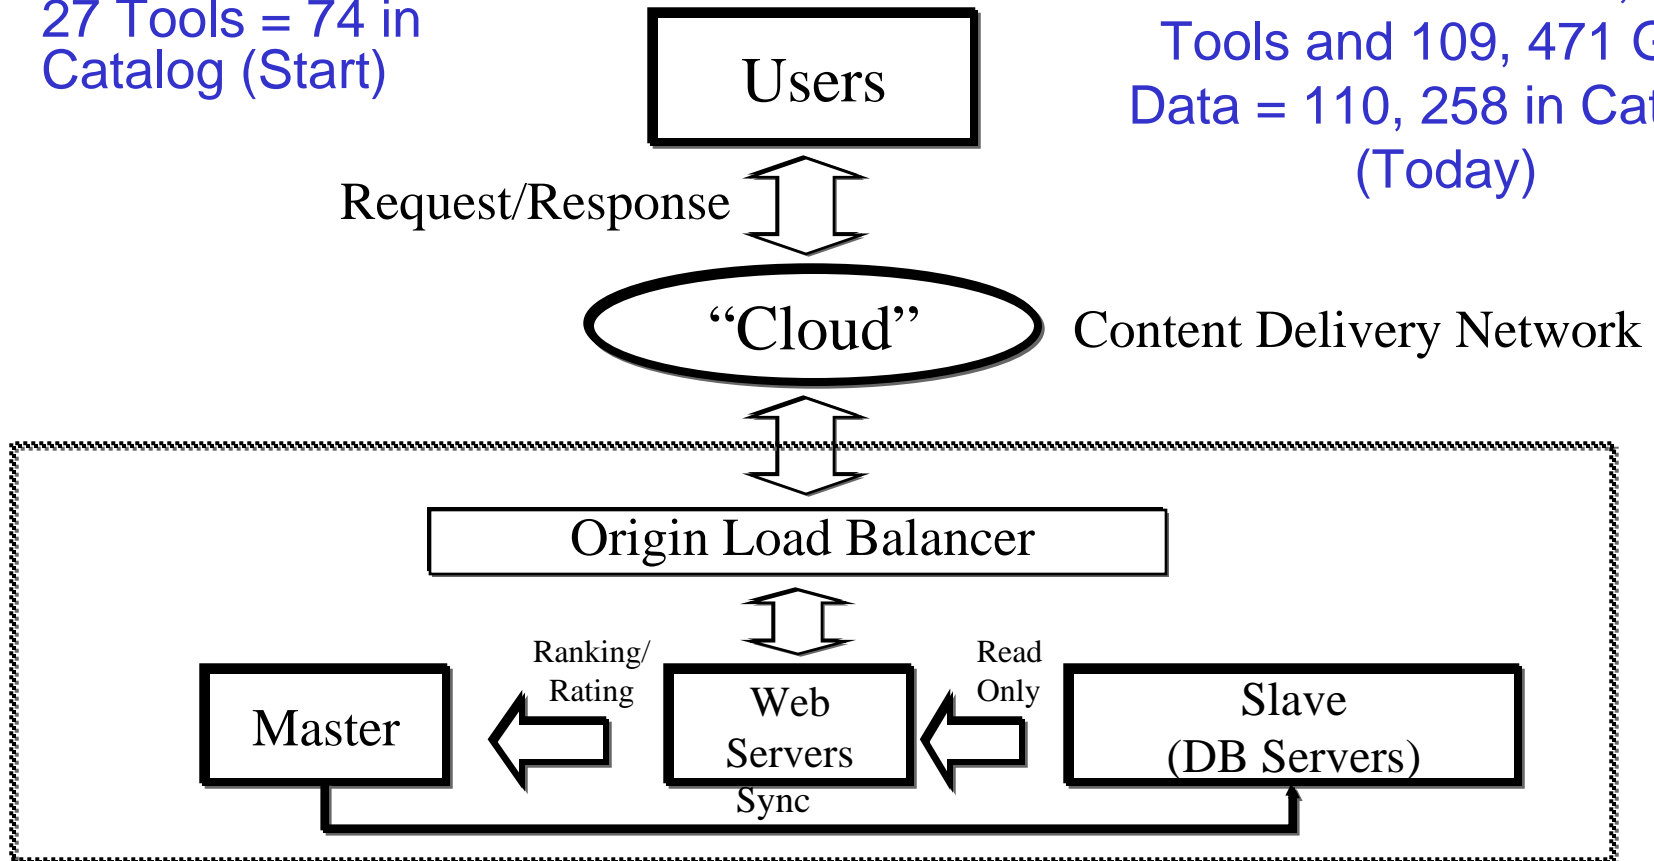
27 Tools = 74 in Catalog (Start)

Users

Tools and 109, 471 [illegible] Data = 110, 258 in Cat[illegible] (Today)

Request/Response

“Cloud”

Content Delivery Network

Origin Load Balancer

Ranking/ Rating

Read Only

Master

Web Servers

Slave (DB Servers)

Sync